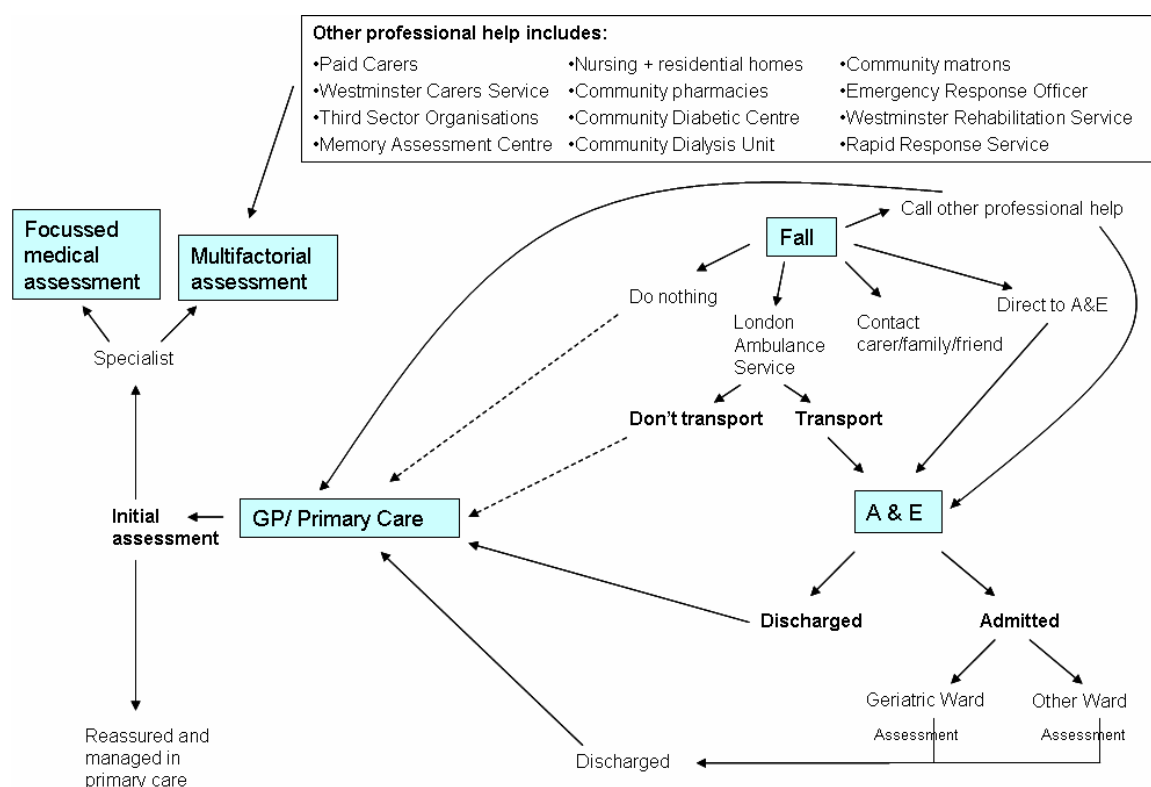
**Other professional help includes:**

•Paid Carers
•Westminster Carers Service
•Third Sector Organisations
•Memory Assessment Centre

•Nursing + residential homes
•Community pharmacies
•Community Diabetic Centre
•Community Dialysis Unit

•Community matrons
•Emergency Response Officer
•Westminster Rehabilitation Service
•Rapid Response Service

Focussed medical assessment

Multifactorial assessment

Specialist

Fall

Call other professional help

Do nothing

London Ambulance Service

Contact carer/family/friend

Direct to A&E

Don't transport

Transport

Initial assessment

GP/ Primary Care

A & E

Discharged

Admitted

Geriatric Ward

Other Ward

Assessment

Assessment

Reassured and managed in primary care

Discharged